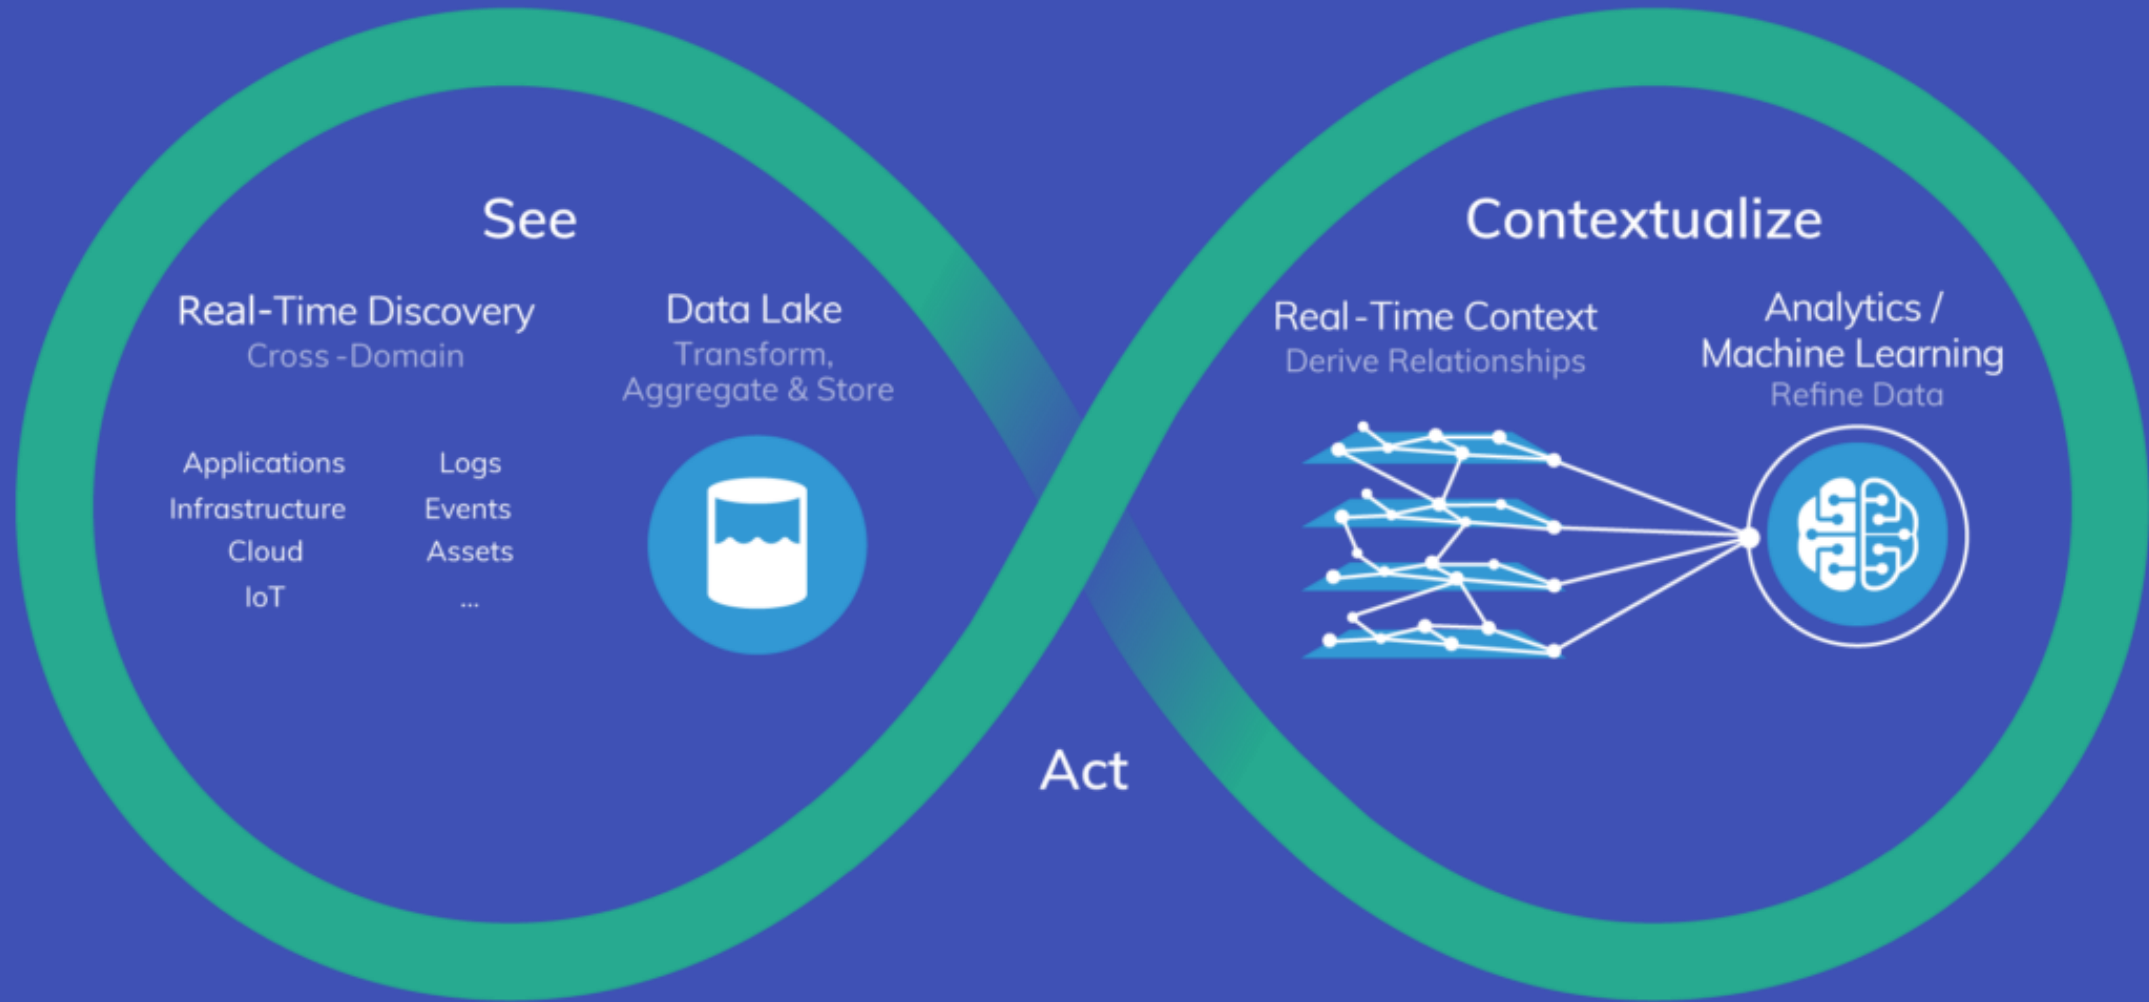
See

Real-Time Discovery
Cross-Domain

Data Lake
Transform, Aggregate & Store

Applications
Infrastructure
Cloud
IoT

Logs
Events
Assets
...

Contextualize

Real-Time Context
Derive Relationships

Analytics / Machine Learning
Refine Data

Act